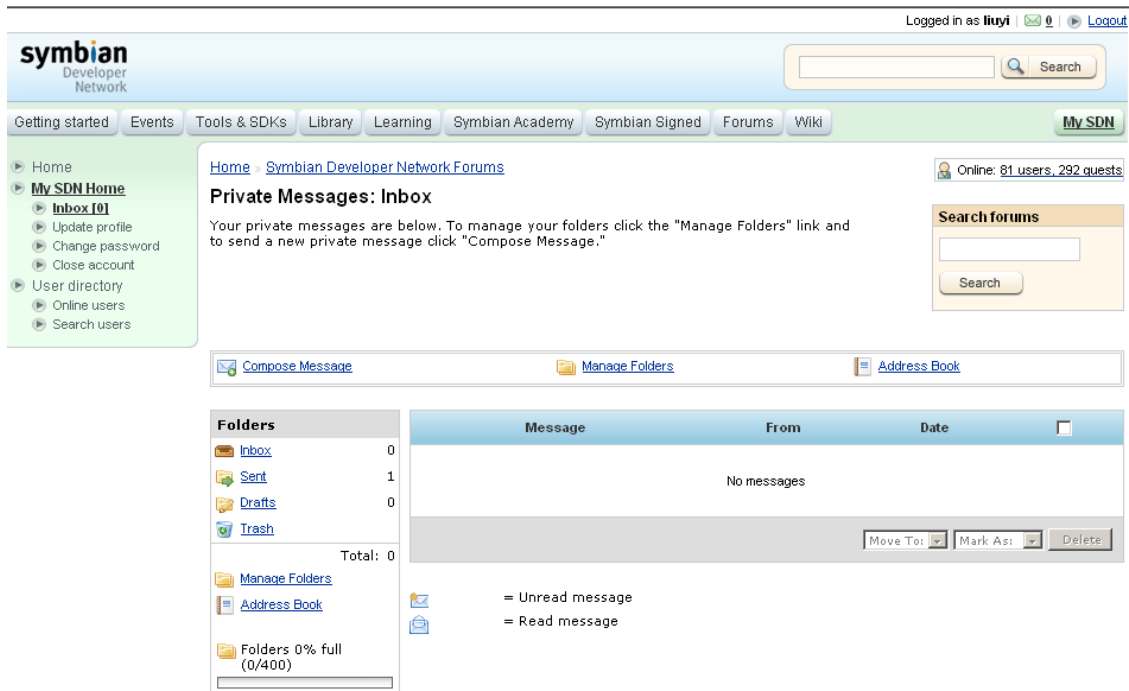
Logged in as liuyi | 0 | Logout

symbian Developer Network

Search

Getting started Events Tools & SDKs Library Learning Symbian Academy Symbian Signed Forums Wiki My SDN

Home
My SDN Home
Inbox [0]
Update profile
Change password
Close account
User directory
Online users
Search users

Home » Symbian Developer Network Forums

Private Messages: Inbox

Your private messages are below. To manage your folders click the "Manage Folders" link and to send a new private message click "Compose Message."

Online: 81 users, 292 guests

Search forums

Search

Compose Message Manage Folders Address Book

| Folders | |
|---|---|
| Inbox | 0 |
| Sent | 1 |
| Drafts | 0 |
| Trash | |
| Total: 0 | |

Manage Folders
Address Book

Folders 0% full (0/400)

| Message | From | Date |
|---|---|---|
| No messages | | |

Move To: Mark As: Delete

= Unread message
= Read message